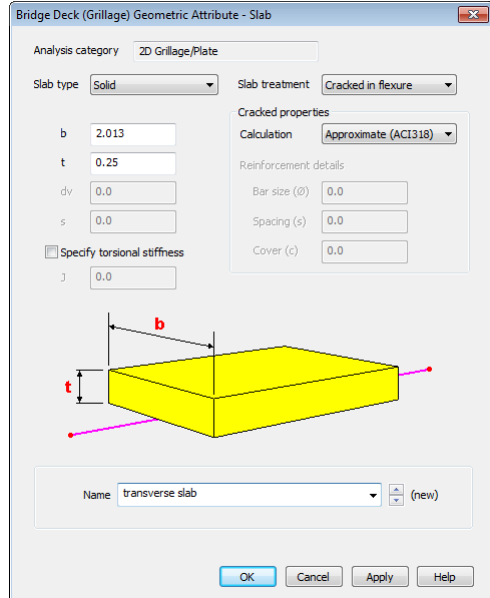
Bridge Deck (Grillage) Geometric Attribute - Slab

Analysis category 2D Grillage/Plate

Slab type Solid

Slab treatment Cracked in flexure

Cracked properties

Calculation Approximate (ACI318)

Reinforcement details

Bar size (Ø) 0.0

Spacing (s) 0.0

Cover (c) 0.0

b 2.013

t 0.25

dv 0.0

s 0.0

Specify torsional stiffness

J 0.0

b

t

Name transverse slab (new)

OK Cancel Apply Help